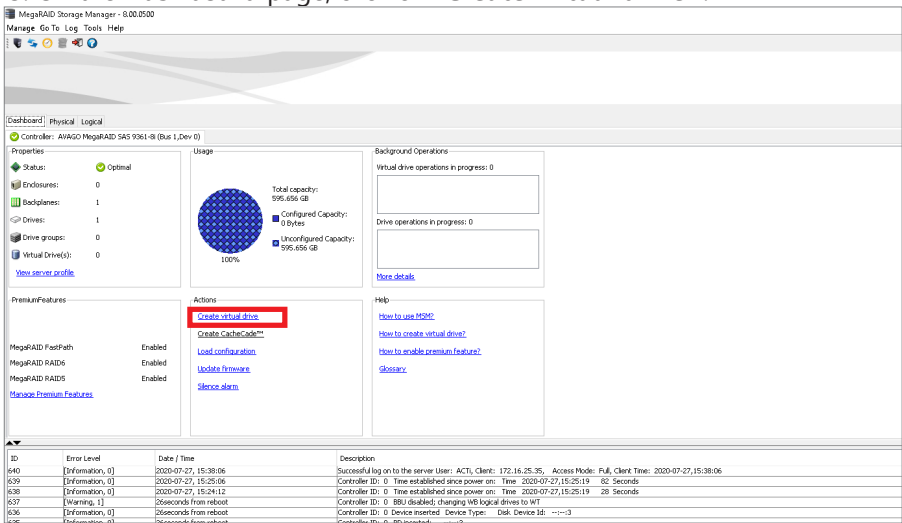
MegaRAID Storage Manager - 8.00.0500
Manage Go To Log Tools Help

Dashboard Physical Logical
Controller: AVAGO MegaRAID SAS 9361-8i (Bus 1,Dev 0)

Properties
Status: Optimal
Enclosures: 0
Backplanes: 1
Drives: 1
Drive groups: 0
Virtual Drive(s): 0
View server profile

Usage
Total capacity: 595.656 GB
Configured Capacity: 0 Bytes
Unconfigured Capacity: 595.656 GB
100%

Background Operations
Virtual drive operations in progress: 0
Drive operations in progress: 0
More details

PremiumFeatures
MegaRAID FastPath Enabled
MegaRAID RAID6 Enabled
MegaRAID RAID5 Enabled
Manage Premium Features

Actions
Create virtual drive
Create CacheCade™
Load configuration
Update firmware
Silence alarm

Help
How to use MSM?
How to create virtual drive?
How to enable premium feature?
Glossary

| ID | Error Level | Date / Time | Description |
|---|---|---|---|
| 640 | [Information, 0] | 2020-07-27, 15:38:06 | Successful log on to the server User: ACTi, Client: 172.16.25.35, Access Mode: Full, Client Time: 2020-07-27,15:38:06 |
| 639 | [Information, 0] | 2020-07-27, 15:25:06 | Controller ID: 0 Time established since power on: Time 2020-07-27,15:25:19 82 Seconds |
| 638 | [Information, 0] | 2020-07-27, 15:24:12 | Controller ID: 0 Time established since power on: Time 2020-07-27,15:25:19 28 Seconds |
| 637 | [Warning, 1] | 26seconds from reboot | Controller ID: 0 BBU disabled; changing WB logical drives to WT |
| 636 | [Information, 0] | 26seconds from reboot | Controller ID: 0 Device inserted Device Type: Disk Device Id: --:--:3 |
| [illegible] | [Information, 0] | 26seconds from reboot | Controller ID: 0 PD inserted: --:--:3 |